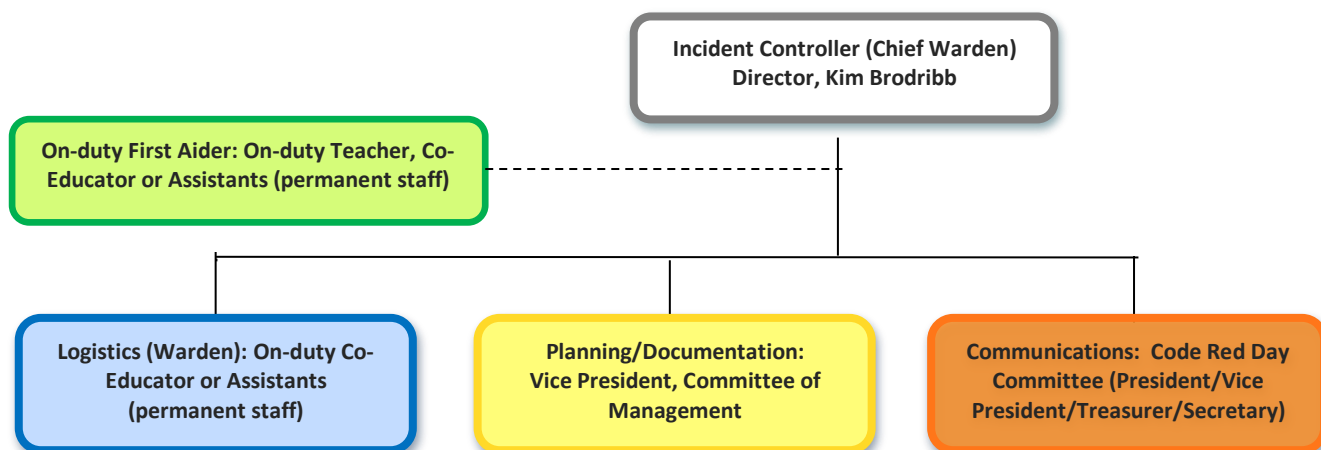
Incident Controller (Chief Warden)
Director, Kim Brodribb

On-duty First Aider: On-duty Teacher, Co-Educator or Assistants (permanent staff)

Logistics (Warden): On-duty Co-Educator or Assistants (permanent staff)

Planning/Documentation: Vice President, Committee of Management

Communications: Code Red Day Committee (President/Vice President/Treasurer/Secretary)